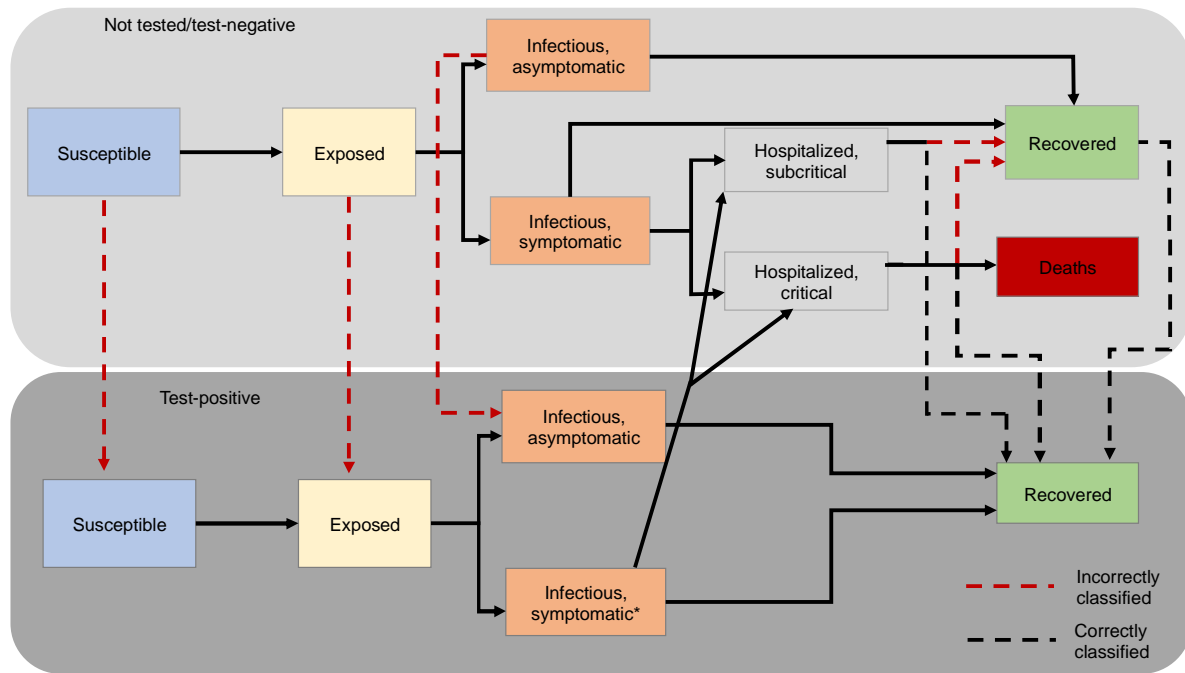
Not tested/test-negative

Susceptible

Exposed

Infectious, asymptomatic

Infectious, symptomatic

Hospitalized, subcritical

Hospitalized, critical

Recovered

Deaths

Test-positive

Susceptible

Exposed

Infectious, asymptomatic

Infectious, symptomatic*

Recovered

Incorrectly classified

Correctly classified